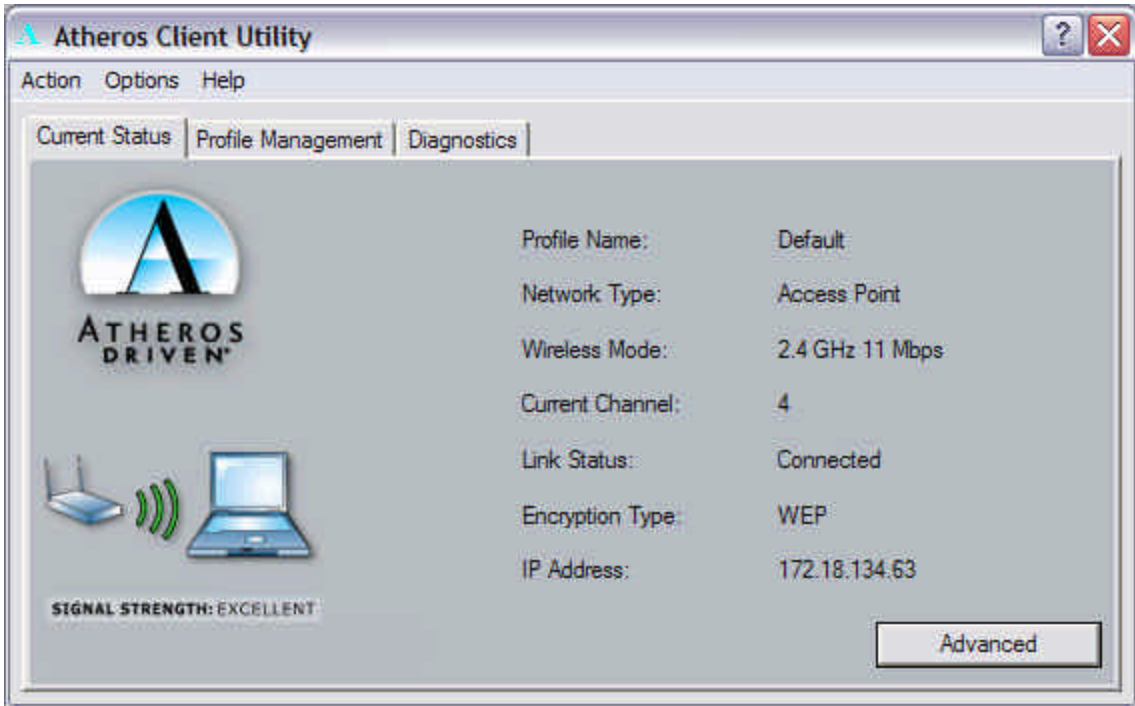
Atheros Client Utility

Action Options Help

Current Status | Profile Management | Diagnostics

ATHEROS
DRIVEN

| | |
|---|---|
| Profile Name: | Default |
| Network Type: | Access Point |
| Wireless Mode: | 2.4 GHz 11 Mbps |
| Current Channel: | 4 |
| Link Status: | Connected |
| Encryption Type: | WEP |
| IP Address: | 172.18.134.63 |

SIGNAL STRENGTH: EXCELLENT

Advanced